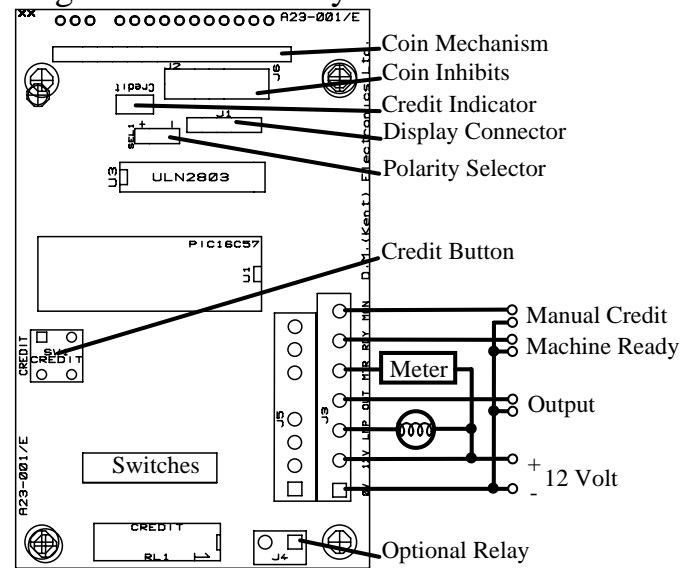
XX
A23-001/E
J2
J6
Credit
J1
SEL1
+
U3
ULN2803
PIC16C57
U1
D.M.(Kent) Electronics Ltd.
CREDIT
SW
CREDIT
J5
J3
MAN
RDY
MR
OUT
LMP
12V
0V
A23-001/E
Switches
CREDIT
RL1
J4
Meter
Coin Mechanism
Coin Inhibits
Credit Indicator
Display Connector
Polarity Selector
Credit Button
Manual Credit
Machine Ready
Output
+
-
12 Volt
Optional Relay